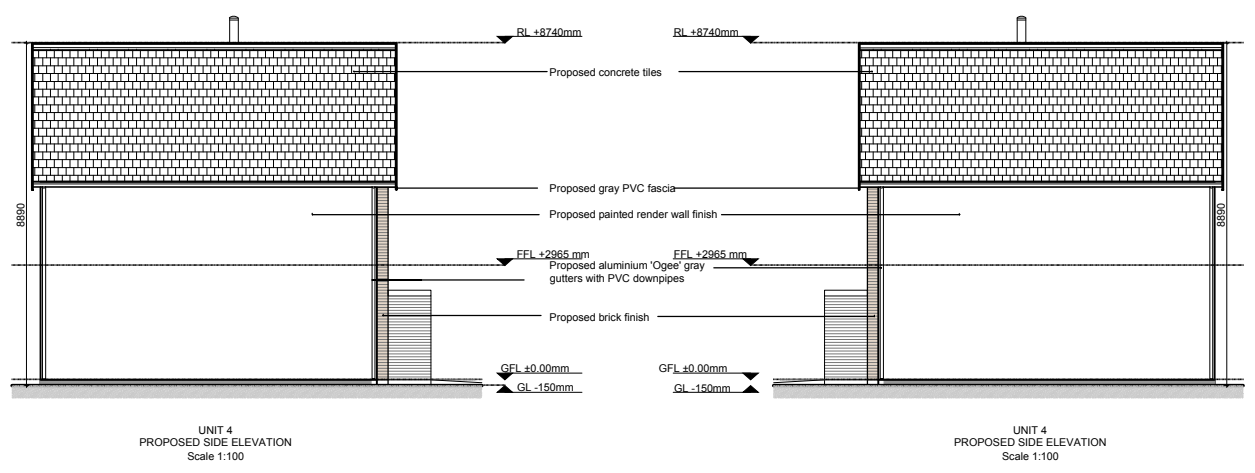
RL +8740mm

RL +8740mm

Proposed concrete tiles

Proposed gray PVC fascia

Proposed painted render wall finish

8890

8890

FFL +2965 mm

FFL +2965 mm

Proposed aluminium 'Ogee' gray gutters with PVC downpipes

Proposed brick finish

GFL ±0.00mm

GFL ±0.00mm

GL -150mm

GL -150mm

UNIT 4
PROPOSED SIDE ELEVATION
Scale 1:100

UNIT 4
PROPOSED SIDE ELEVATION
Scale 1:100